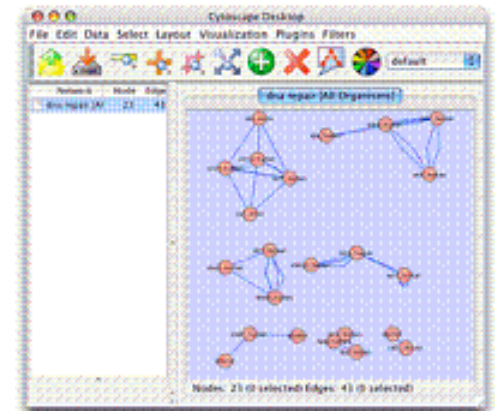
Cytoscape Desktop

File Edit Data Select Layout Visualization Plugins Filters

default

| Network | Node | Edge |
|---|---|---|
| dna repair (Al | 21 | 41 |

dna repair (All Organisms)

Nodes: 21 (0 selected) Edges: 41 (0 selected)